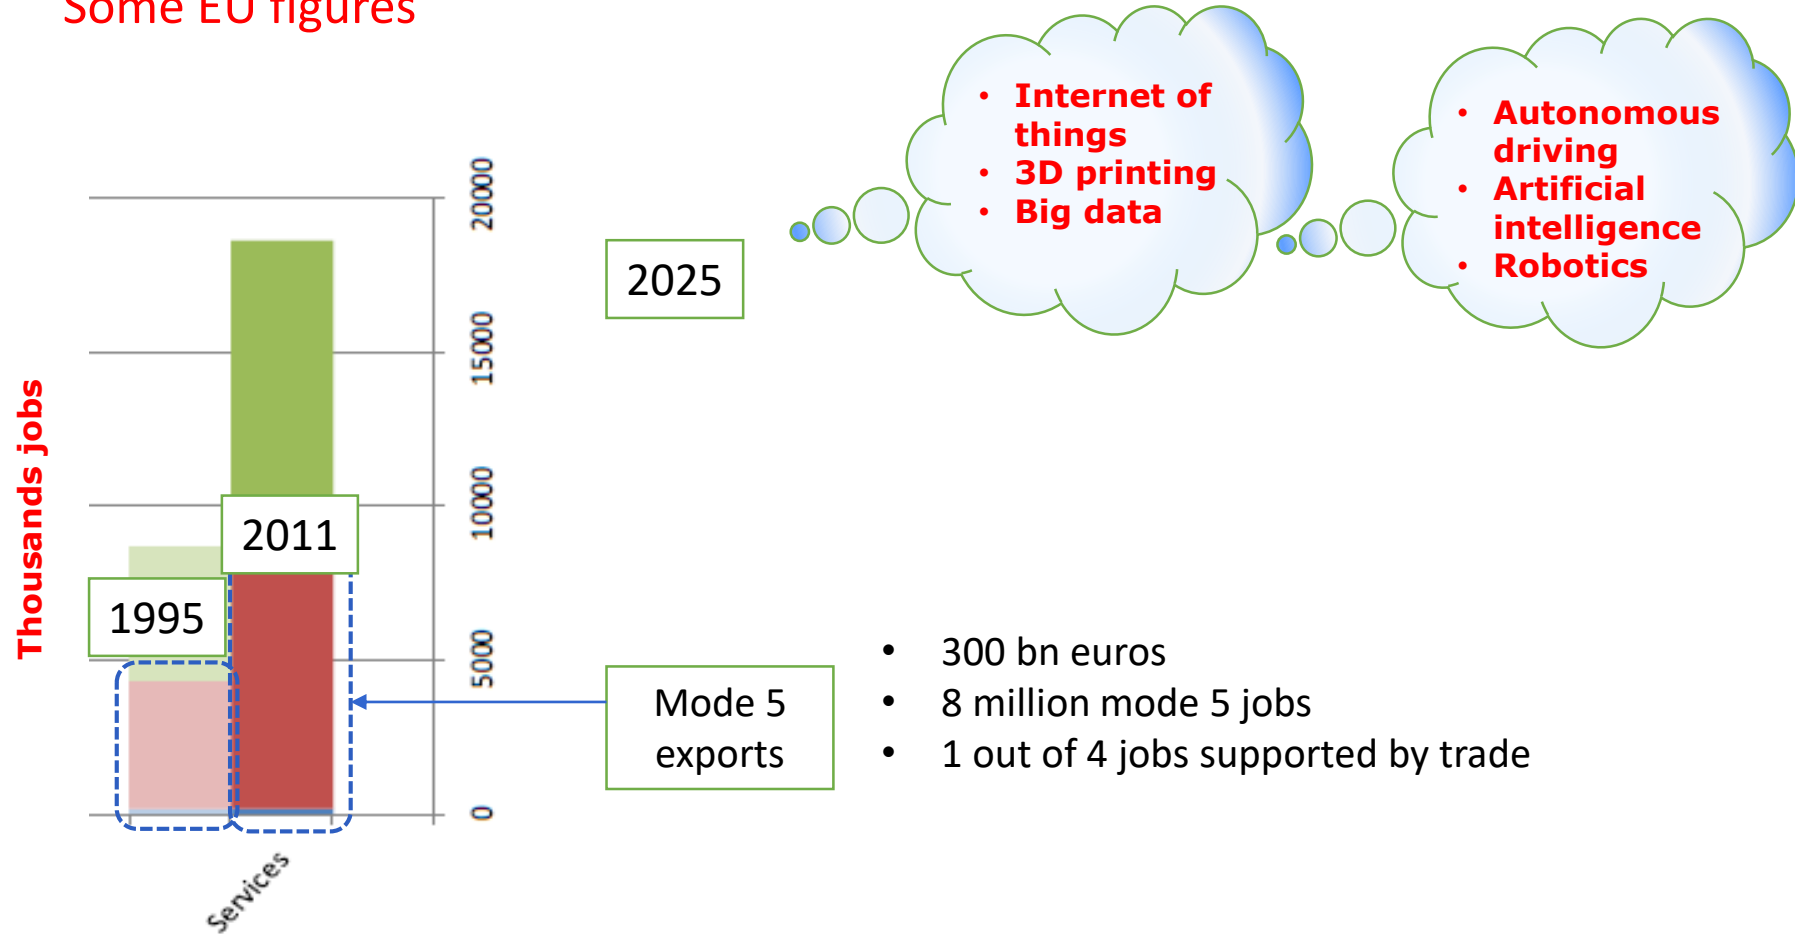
Some EU figures

Thousands jobs

20000
15000
10000
5000
0

2011
1995
Services

2025

- Internet of things
- 3D printing
- Big data

- Autonomous driving
- Artificial intelligence
- Robotics

Mode 5 exports

- 300 bn euros
- 8 million mode 5 jobs
- 1 out of 4 jobs supported by trade